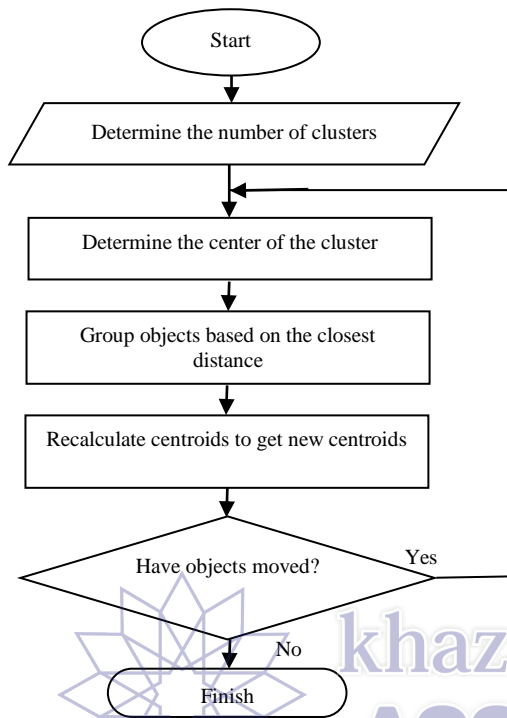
Start

Determine the number of clusters

Determine the center of the cluster

Group objects based on the closest distance

Recalculate centroids to get new centroids

Have objects moved?

Yes

No

Finish

khaz